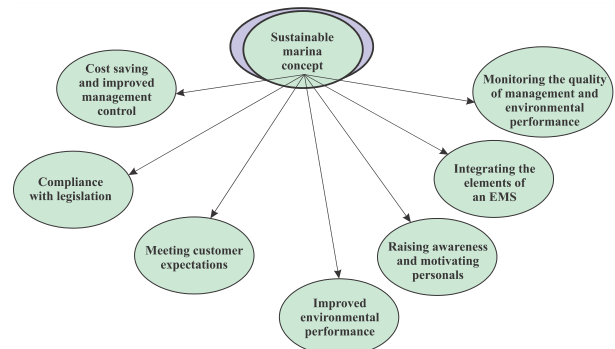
Sustainable marina concept

Cost saving and improved management control

Monitoring the quality of management and environmental performance

Compliance with legislation

Integrating the elements of an EMS

Meeting customer expectations

Raising awareness and motivating personals

Improved environmental performance